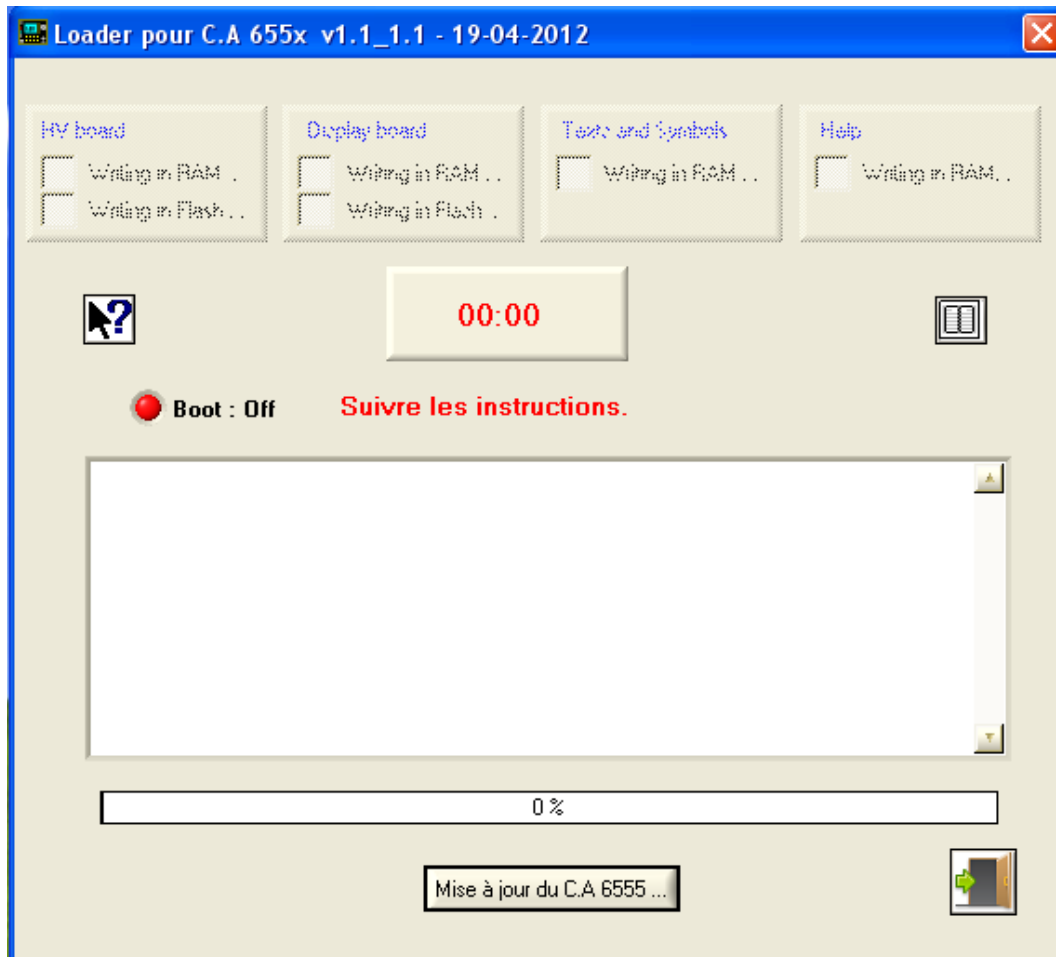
Loader pour C.A 655x v1.1_1.1 - 19-04-2012

HV board
Writing in RAM . .
Writing in Flash . .

Display board
Writing in RAM . .
Writing in Flash . .

Texts and Symbols
Writing in RAM . .

Help
Writing in RAM. .

00:00

Boot : Off

Suivre les instructions.

0 %

Mise à jour du C.A 6555 ...